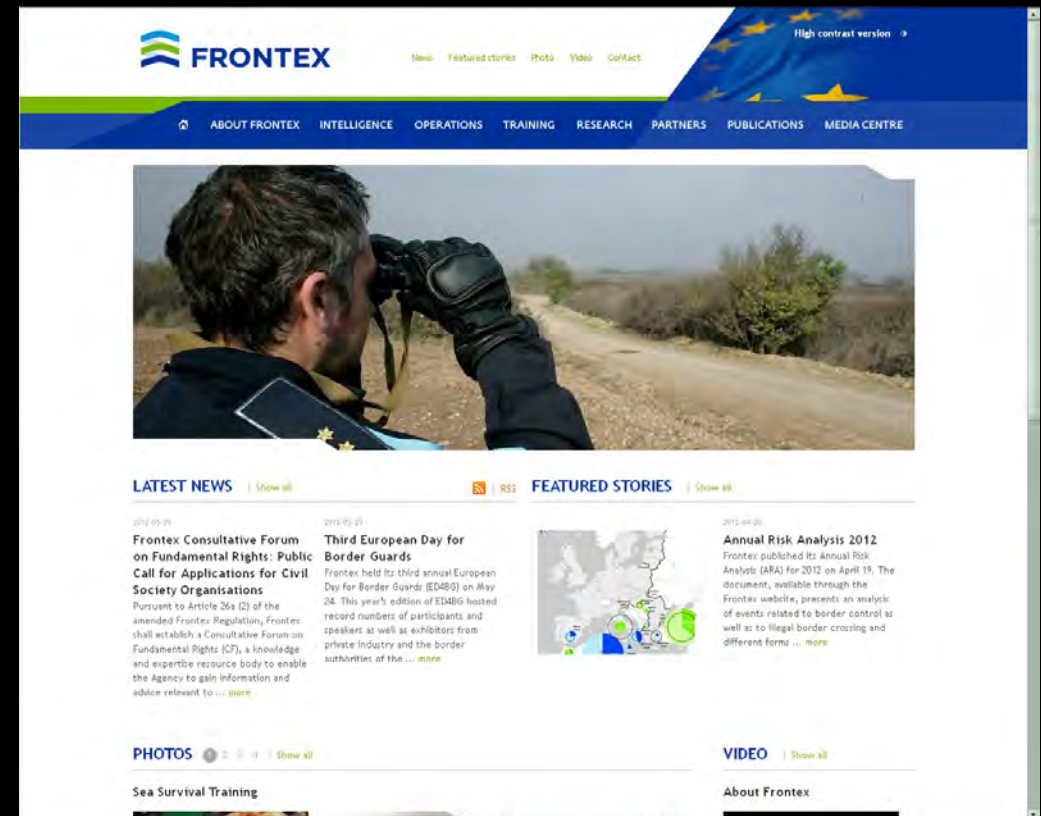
FRONTEX

News Featured stories Photo Video Contact

High contrast version

ABOUT FRONTEX INTELLIGENCE OPERATIONS TRAINING RESEARCH PARTNERS PUBLICATIONS MEDIA CENTRE

LATEST NEWS | Show all

RSS

2012-05-29

Frontex Consultative Forum on Fundamental Rights: Public Call for Applications for Civil Society Organisations

Pursuant to Article 26a (2) of the amended Frontex Regulation, Frontex shall establish a Consultative Forum on Fundamental Rights (CF), a knowledge and expertise resource body to enable the Agency to gain information and advice relevant to ... more

2012-05-25

Third European Day for Border Guards

Frontex held its third annual European Day for Border Guards (ED4BG) on May 24. This year's edition of ED4BG hosted record numbers of participants and speakers as well as exhibitors from private industry and the border authorities of the ... more

FEATURED STORIES | Show all

2012-04-20

Annual Risk Analysis 2012

Frontex published its Annual Risk Analysis (ARA) for 2012 on April 19. The document, available through the Frontex website, presents an analysis of events related to border control as well as to illegal border crossing and different forms ... more

PHOTOS 1 2 3 4 | Show all

Sea Survival Training

VIDEO | Show all

About Frontex